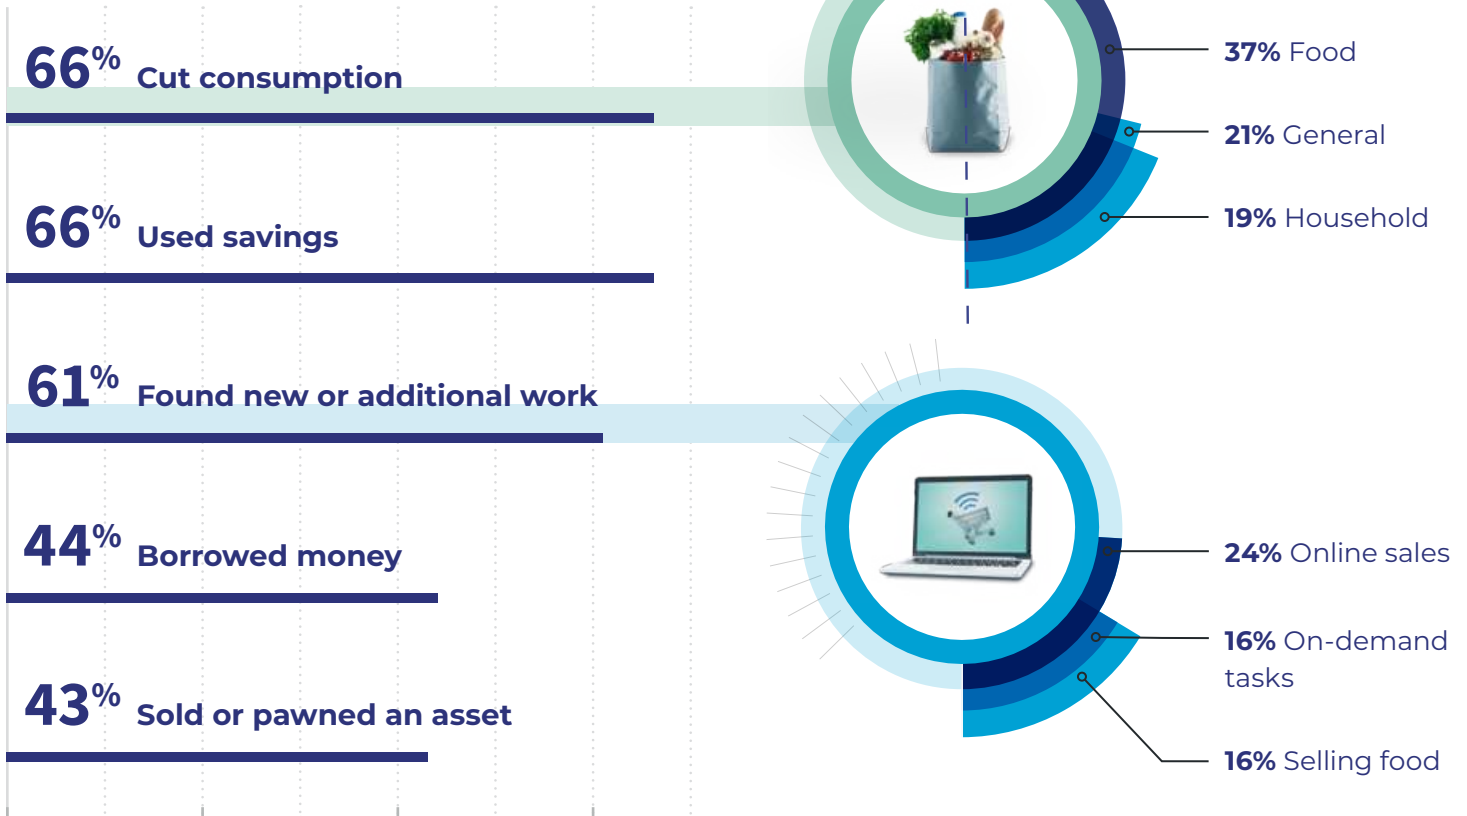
66% Cut consumption

66% Used savings

61% Found new or additional work

44% Borrowed money

43% Sold or pawned an asset

37% Food

21% General

19% Household

24% Online sales

16% On-demand tasks

16% Selling food